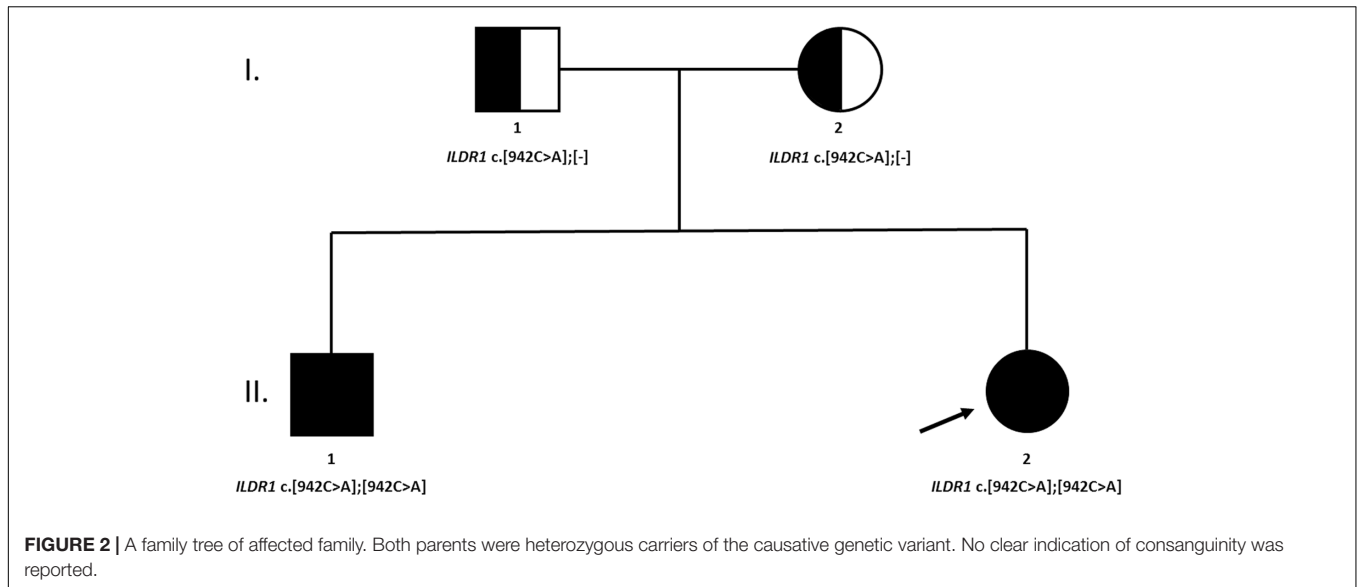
I.

1
*ILDR1* c.[942C>A];[-]

2
*ILDR1* c.[942C>A];[-]

II.

1
*ILDR1* c.[942C>A];[942C>A]

2
*ILDR1* c.[942C>A];[942C>A]

**FIGURE 2 |** A family tree of affected family. Both parents were heterozygous carriers of the causative genetic variant. No clear indication of consanguinity was reported.